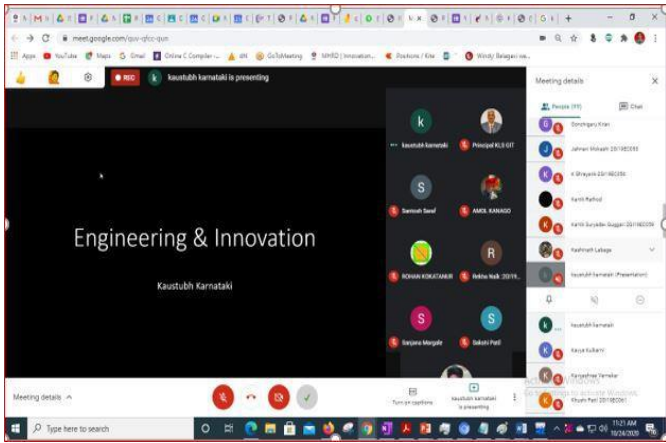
meet.google.com/quv-qfcc-qun

Apps YouTube Maps Gmail Online C Compiler - GoToMeeting MHRD | Innovation... Positions / Kite Windy Belagavi we...

REC kaustubh karnataki is presenting

Engineering & Innovation

Kaustubh Karnataki

kaustubh karnataki

Principal KLS GIT

Santosh Saraf

AMOL KANAGO

ROHAN KOKATANUR

Rekha Naik 20119...

Sanjana Morgale

Sakshi Patil

Meeting details

People (99)

Chat

Sanchgani Kiran

Jahnavi Mokashi 2D18EC053

K Shreyasin 2D18EC056

Kartik Rathod

Kartik Suryakar Suggar 2D18EC058

Kashinath Lebage

kaustubh karnataki (Presentation)

kaustubh karnataki

Kavya Kulkarni

Kanyashree Vernekar

Khushi Patil 2D18EC061

Meeting details

Turn on captions

kaustubh karnataki is presenting

Activate Windows
Go to Settings to activate Windows.

Type here to search

11:21 AM
10/24/2020